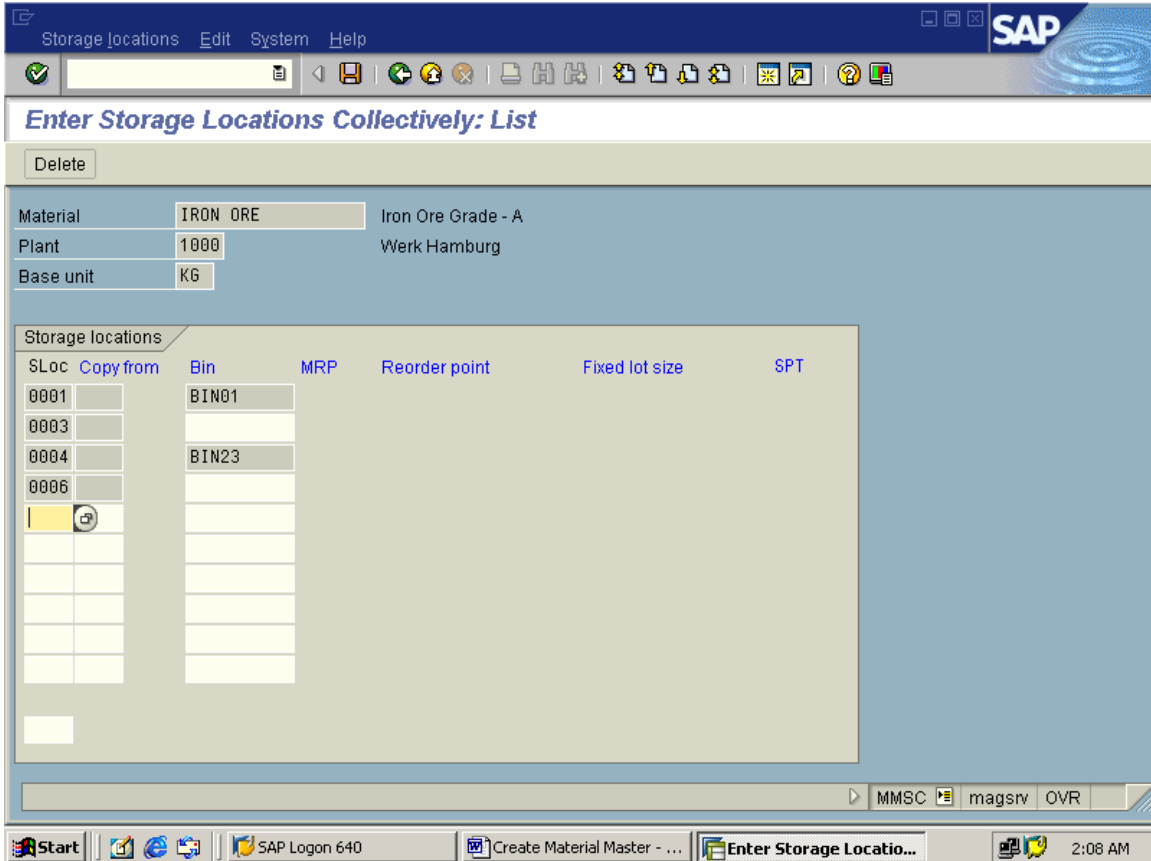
Storage locations Edit System Help

SAP

Enter Storage Locations Collectively: List

Delete

Material IRON ORE Iron Ore Grade - A
Plant 1000 Werk Hamburg
Base unit KG

Storage locations

| SLoc | Copy from | Bin | MRP | Reorder point | Fixed lot size | SPT |
|---|---|---|---|---|---|---|
| 0001 | | BIN01 | | | | |
| 0003 | | | | | | |
| 0004 | | BIN23 | | | | |
| 0006 | | | | | | |

MMSC magsrv OVR

Start SAP Logon 640 Create Material Master - ... Enter Storage Locatio... 2:08 AM